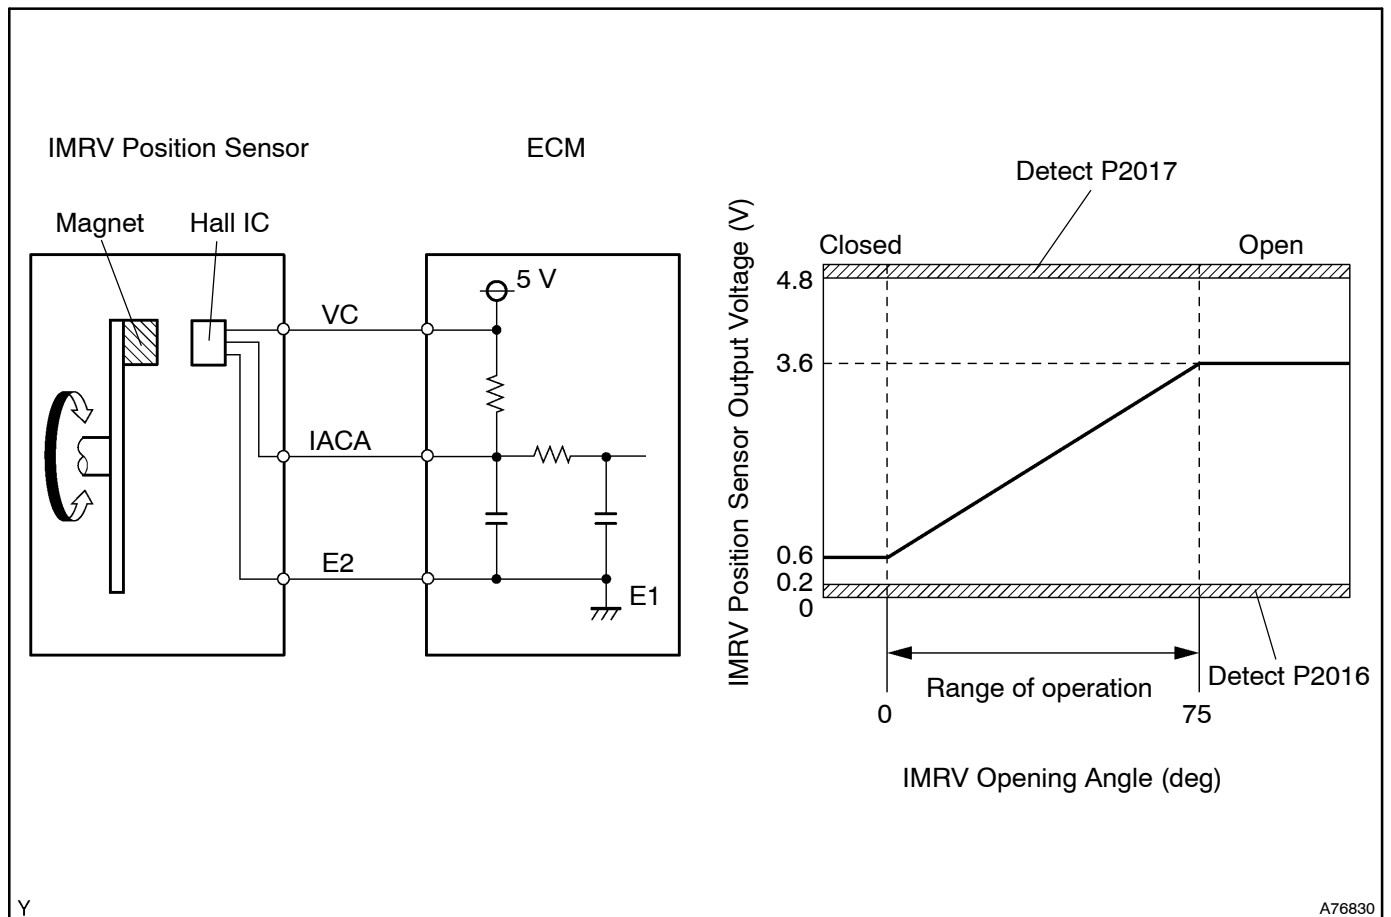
IMRV Position Sensor

ECM

Magnet

Hall IC

5 V

VC

IACA

E2

E1

Detect P2017

IMRV Position Sensor Output Voltage (V)

Closed

Open

4.8

3.6

0.6

0.2

0

Range of operation

Detect P2016

0

75

IMRV Opening Angle (deg)

Y

A76830